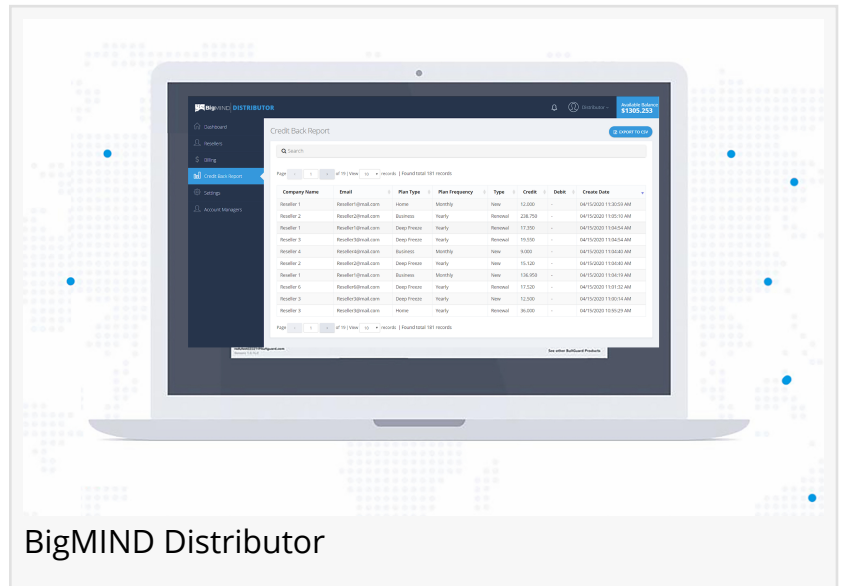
BigMIND DISTRIBUTOR

Distributor

Available Balance
$1305.253

Dashboard
Reseller
Billing
Credit Back Report
Settings
Account Managers

Credit Back Report

EXPORT TO CSV

Search

Page 1 of 19 | View 10 records | Found total 181 records

| Company Name | Email | Plan Type | Plan Frequency | Type | Credit | Debit | Create Date |
|---|---|---|---|---|---|---|---|
| Reseller 1 | Reseller1@mail.com | Home | Monthly | New | 12.000 | - | 04/15/2020 11:30:03 AM |
| Reseller 2 | Reseller2@mail.com | Business | Yearly | Renewal | 238.750 | - | 04/15/2020 11:05:10 AM |
| Reseller 1 | Reseller1@mail.com | Deep Freeze | Yearly | Renewal | 17.350 | - | 04/15/2020 11:04:54 AM |
| Reseller 3 | Reseller3@mail.com | Deep Freeze | Yearly | New | 19.550 | - | 04/15/2020 11:04:54 AM |
| Reseller 4 | Reseller4@mail.com | Business | Monthly | New | 9.000 | - | 04/15/2020 11:04:40 AM |
| Reseller 2 | Reseller2@mail.com | Deep Freeze | Yearly | New | 15.120 | - | 04/15/2020 11:04:40 AM |
| Reseller 1 | Reseller1@mail.com | Business | Monthly | New | 136.950 | - | 04/15/2020 11:04:19 AM |
| Reseller 6 | Reseller6@mail.com | Deep Freeze | Yearly | Renewal | 17.520 | - | 04/15/2020 11:01:32 AM |
| Reseller 3 | Reseller3@mail.com | Deep Freeze | Yearly | Renewal | 12.500 | - | 04/15/2020 11:00:14 AM |
| Reseller 3 | Reseller3@mail.com | Home | Yearly | New | 36.000 | - | 04/15/2020 10:59:29 AM |

Page 1 of 19 | View 10 records | Found total 181 records

See other BullGuard Products

BigMIND Distributor